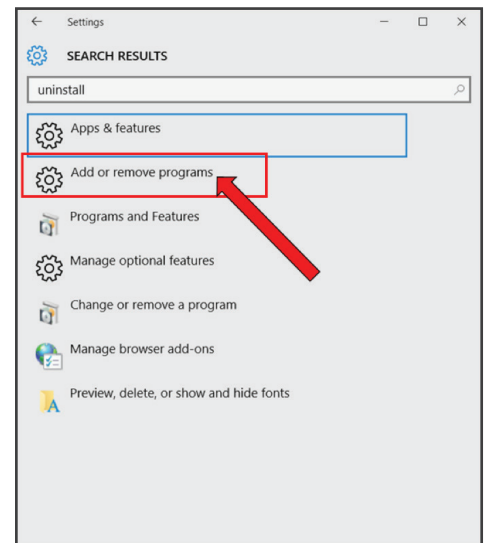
Settings

SEARCH RESULTS

uninstall

Apps & features

Add or remove programs

Programs and Features

Manage optional features

Change or remove a program

Manage browser add-ons

Preview, delete, or show and hide fonts